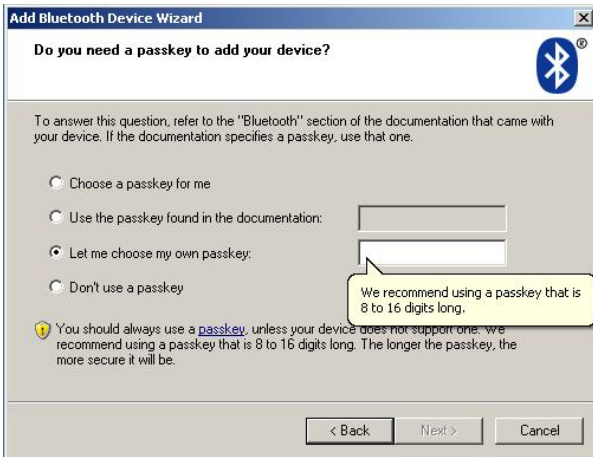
Add Bluetooth Device Wizard

Do you need a passkey to add your device?

To answer this question, refer to the "Bluetooth" section of the documentation that came with your device. If the documentation specifies a passkey, use that one.

Choose a passkey for me

Use the passkey found in the documentation:

Let me choose my own passkey:

Don't use a passkey

We recommend using a passkey that is 8 to 16 digits long.

You should always use a passkey, unless your device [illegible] recommend using a passkey that is 8 to 16 digits long. The longer the passkey, the more secure it will be.

< Back

Next >

Cancel